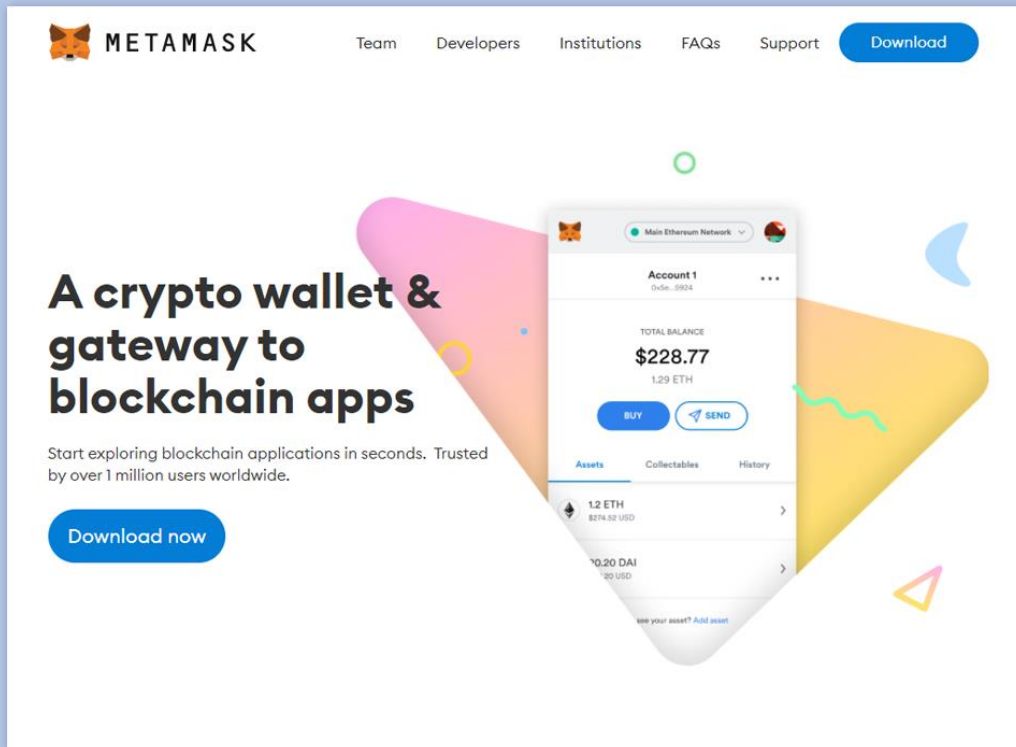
METAMASK

Team Developers Institutions FAQs Support Download

A crypto wallet & gateway to blockchain apps

Start exploring blockchain applications in seconds. Trusted by over 1 million users worldwide.

Download now

Main Ethereum Network

Account 1
0x5e...5924

TOTAL BALANCE
$228.77
1.29 ETH

BUY SEND

Assets Collectables History

1.2 ETH
$274.52 USD

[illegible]0.20 DAI
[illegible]20 USD

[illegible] see your asset? Add asset